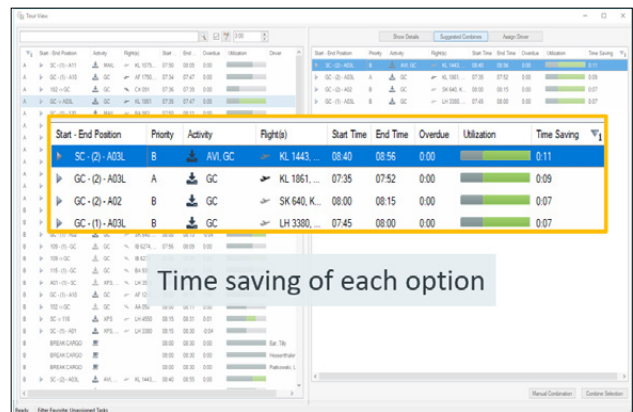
Tour View

Show Details | Suggested Combines | Assign Driver

| Start - End Position | Priority | Activity | Flight(s) | Start Time | End Time | Overdue | Utilization | Time Saving |
|---|---|---|---|---|---|---|---|---|
| SC - (2) - A03L | B | AVI, GC | KL 1443, ... | 08:40 | 08:56 | 0:00 | | 0:11 |
| GC - (2) - A03L | A | GC | KL 1861, ... | 07:35 | 07:52 | 0:00 | | 0:09 |
| GC - (2) - A02 | B | GC | SK 640, K... | 08:00 | 08:15 | 0:00 | | 0:07 |
| GC - (1) - A03L | B | GC | LH 3380, ... | 07:45 | 08:00 | 0:00 | | 0:07 |

Time saving of each option

Manual Combination | Combine Selection

Ready | Filter Favorite: Unassigned Tasks